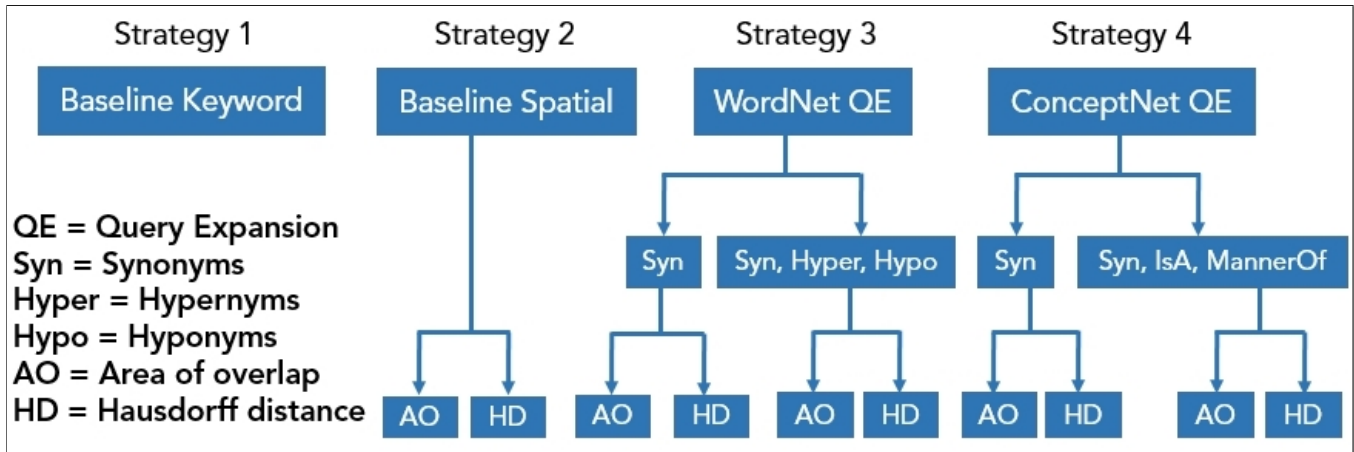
Strategy 1
Baseline Keyword

Strategy 2
Baseline Spatial
AO HD

Strategy 3
WordNet QE
Syn
AO HD
Syn, Hyper, Hypo
AO HD

Strategy 4
ConceptNet QE
Syn
AO HD
Syn, IsA, MannerOf
AO HD

QE = Query Expansion
Syn = Synonyms
Hyper = Hypernyms
Hypo = Hyponyms
AO = Area of overlap
HD = Hausdorff distance